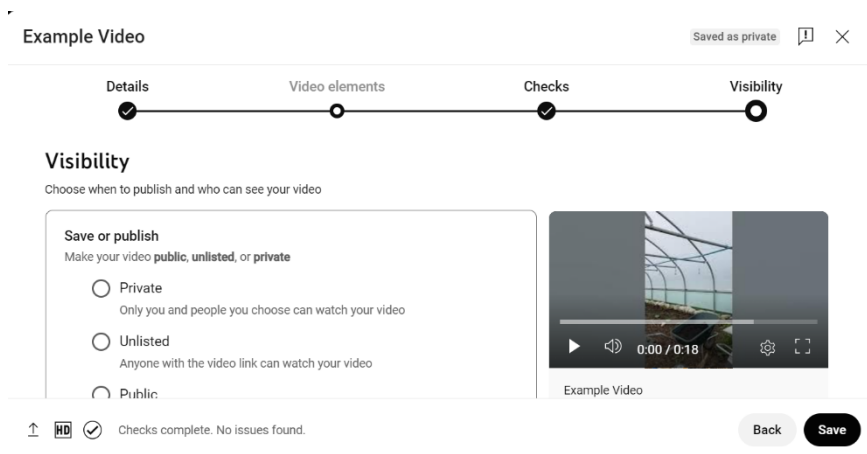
Example Video

Saved as private

Details

Video elements

Checks

Visibility

Visibility

Choose when to publish and who can see your video

Save or publish

Make your video **public**, **unlisted**, or **private**

Private

Only you and people you choose can watch your video

Unlisted

Anyone with the video link can watch your video

Public

0:00 / 0:18

Example Video

HD

Checks complete. No issues found.

Back

Save